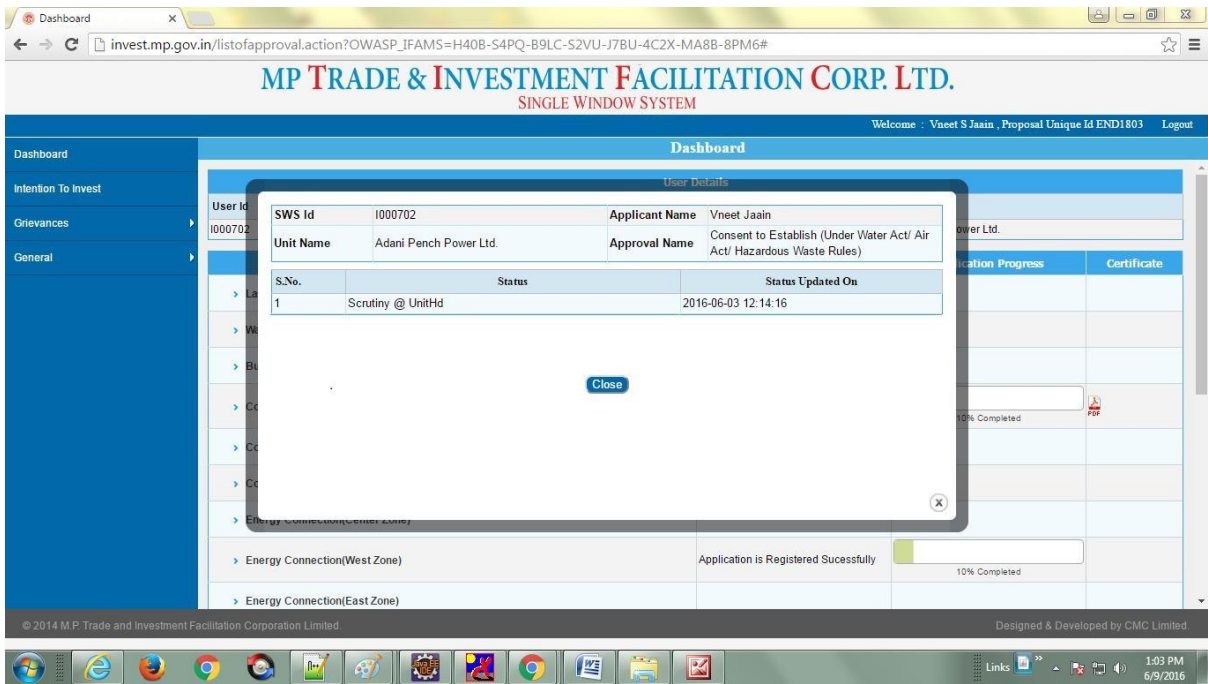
Dashboard ×

invest.mp.gov.in/listofapproval.action?OWASP_IFAMS=H40B-S4PQ-B9LC-S2VU-J7BU-4C2X-MA8B-8PM6#

MP TRADE & INVESTMENT FACILITATION CORP. LTD.
SINGLE WINDOW SYSTEM

Welcome : Vneet S Jaain , Proposal Unique Id END1803 Logout

Dashboard
Intention To Invest
Grievances
General

Dashboard

User Details

User Id
I000702

ower Ltd.

| SWS Id | I000702 | Applicant Name | Vneet Jaain |
|---|---|---|---|
| Unit Name | Adani Pench Power Ltd. | Approval Name | Consent to Establish (Under Water Act/ Air Act/ Hazardous Waste Rules) |

| S.No. | Status | Status Updated On |
|---|---|---|
| 1 | Scrutiny @ UnitHd | 2016-06-03 12:14:16 |

Close

ication Progress
Certificate

10% Completed

Energy Connection(Center Zone)

Energy Connection(West Zone)
Application is Registered Sucessfully
10% Completed

Energy Connection(East Zone)

© 2014 M.P. Trade and Investment Facilitation Corporation Limited.
Designed & Developed by CMC Limited.

Links
1:03 PM
6/9/2016